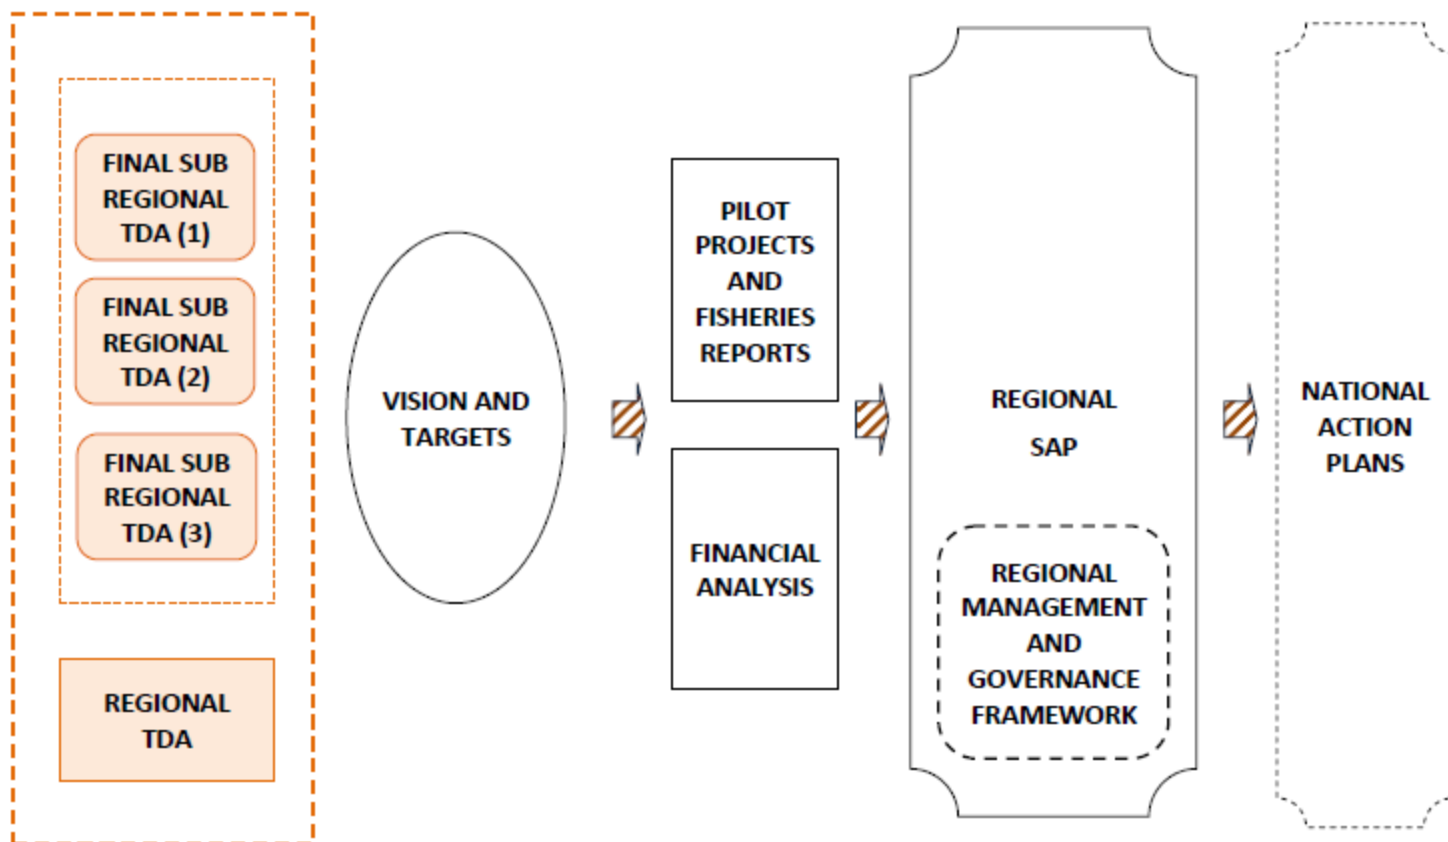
FINAL SUB REGIONAL TDA (1)

FINAL SUB REGIONAL TDA (2)

FINAL SUB REGIONAL TDA (3)

REGIONAL TDA

VISION AND TARGETS

PILOT PROJECTS AND FISHERIES REPORTS

FINANCIAL ANALYSIS

REGIONAL SAP

REGIONAL MANAGEMENT AND GOVERNANCE FRAMEWORK

NATIONAL ACTION PLANS